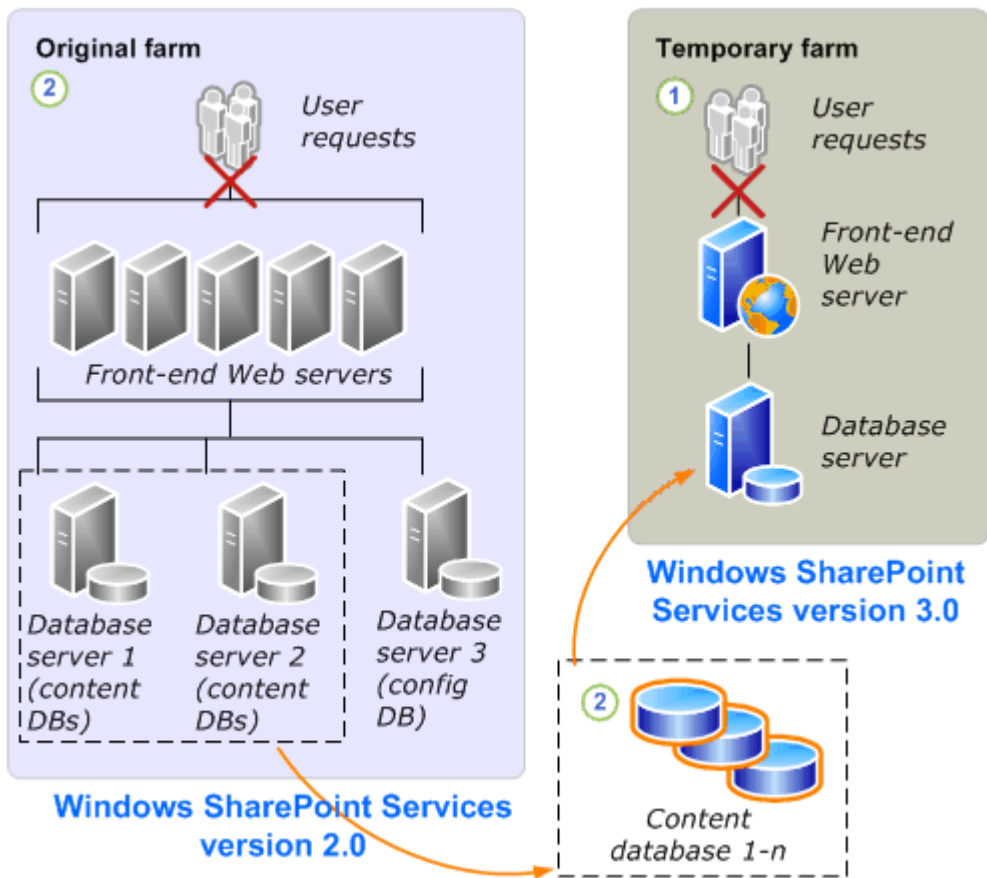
Original farm

2

User requests

Front-end Web servers

Database server 1 (content DBs)

Database server 2 (content DBs)

Database server 3 (config DB)

Windows SharePoint Services version 2.0

Temporary farm

1

User requests

Front-end Web server

Database server

Windows SharePoint Services version 3.0

2

Content database 1-n